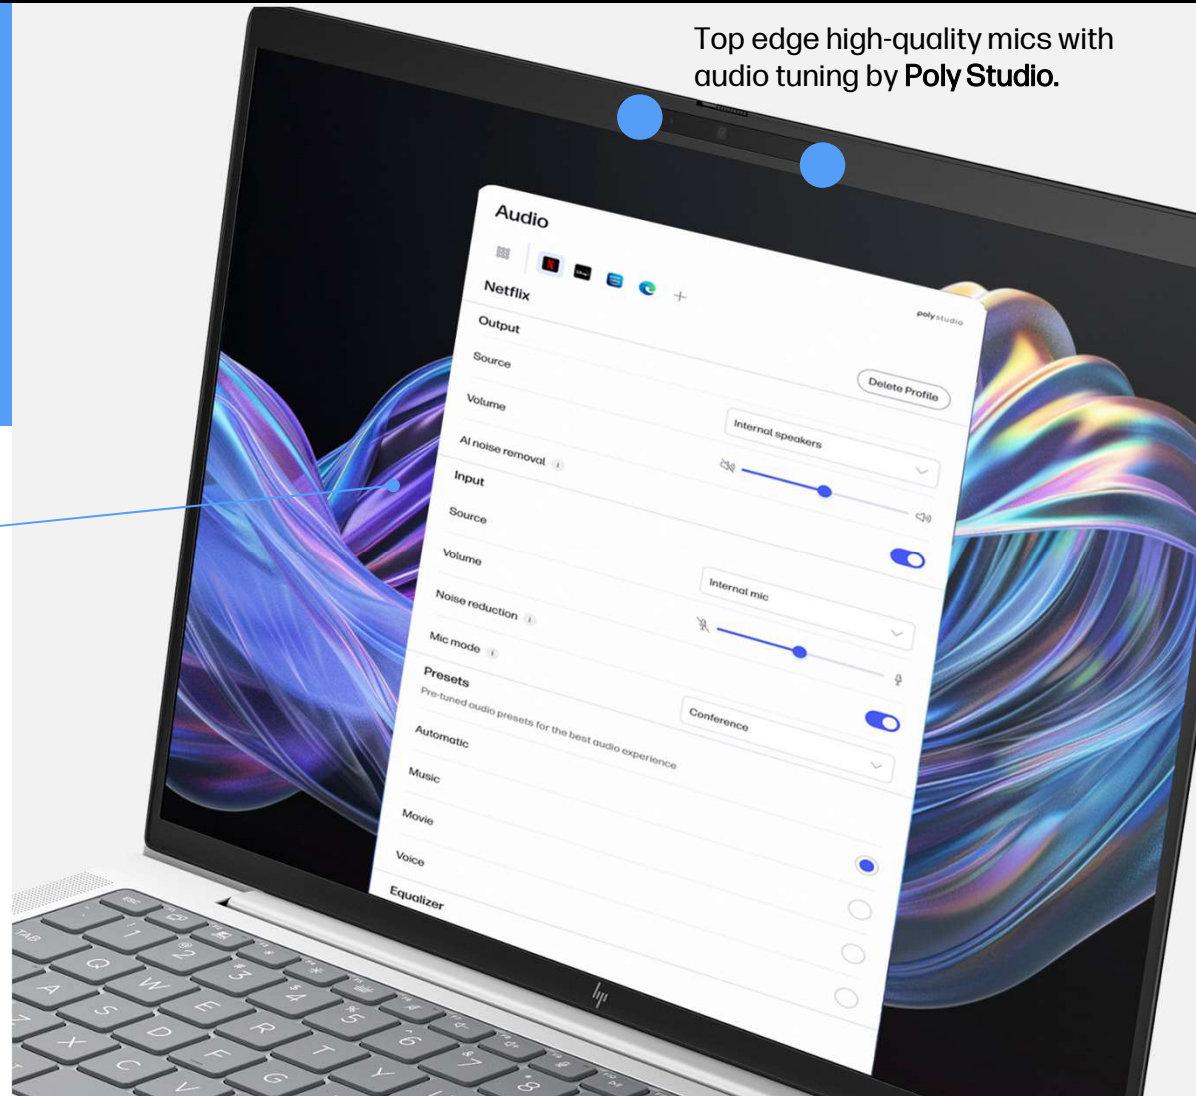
Top edge high-quality mics with audio tuning by Poly Studio.

Audio

Netflix

poly studio

Output

Source

Delete Profile

Volume

Internal speakers

AI noise removal

Input

Source

Volume

Internal mic

Noise reduction

Mic mode

Presets

Conference

Pre-tuned audio presets for the best audio experience

Automatic

Music

Movie

Voice

Equalizer